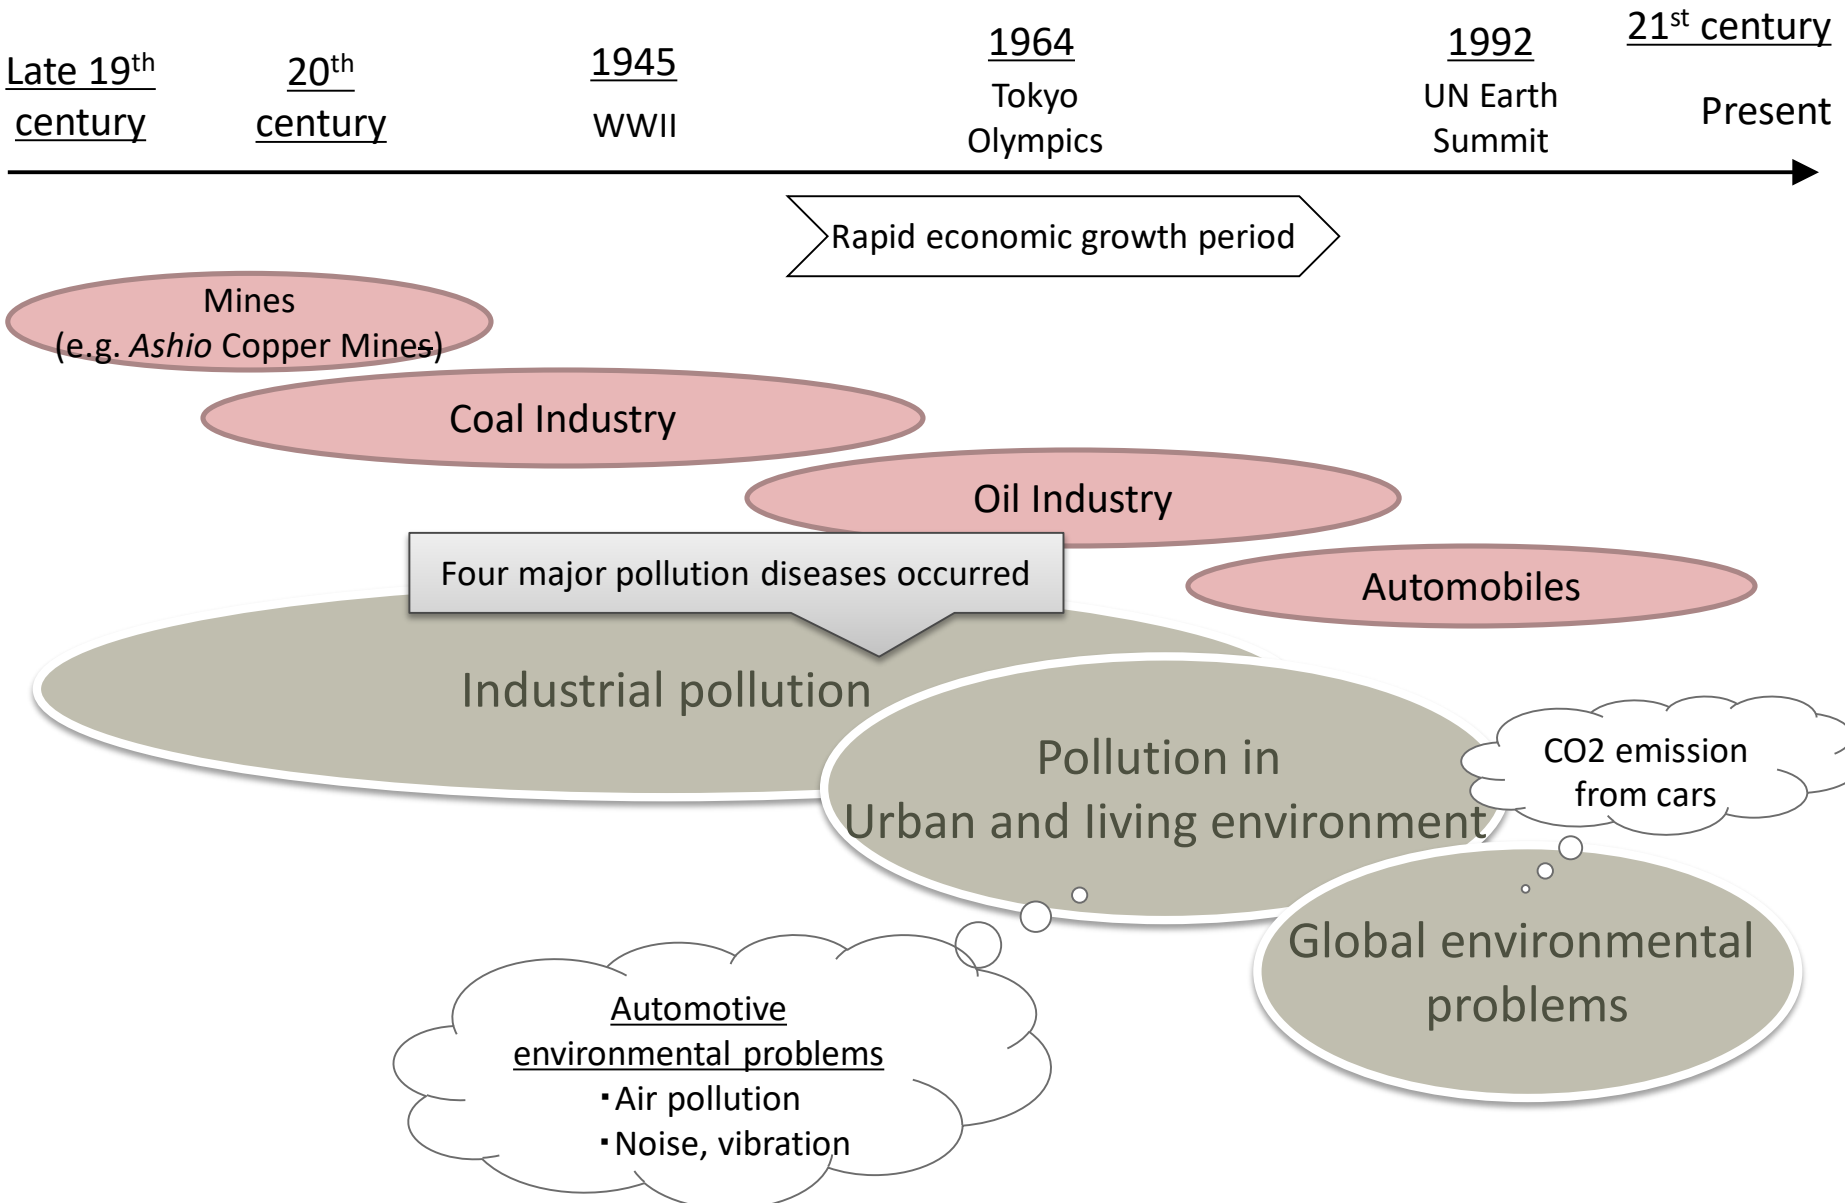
Late 19th century

20th century

1945
WWII

1964
Tokyo Olympics

1992
UN Earth Summit

21st century
Present

Rapid economic growth period

Mines
(e.g. Ashio Copper Mines)

Coal Industry

Oil Industry

Four major pollution diseases occurred

Automobiles

Industrial pollution

Pollution in
Urban and living environment

CO2 emission from cars

Global environmental problems

Automotive environmental problems
・Air pollution
・Noise, vibration